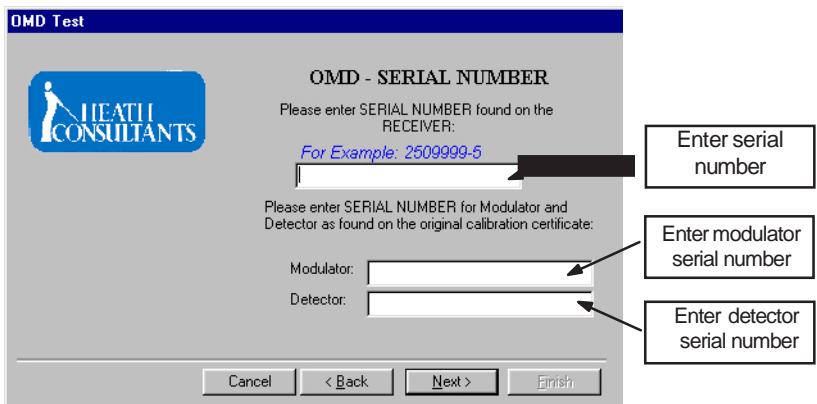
OMD Test

HEATH CONSULTANTS

OMD - SERIAL NUMBER

Please enter SERIAL NUMBER found on the RECEIVER:

For Example: 2509999-5

Enter serial number

Please enter SERIAL NUMBER for Modulator and Detector as found on the original calibration certificate:

Modulator:

Detector:

Enter modulator serial number

Enter detector serial number

Cancel

< Back

Next >

Finish